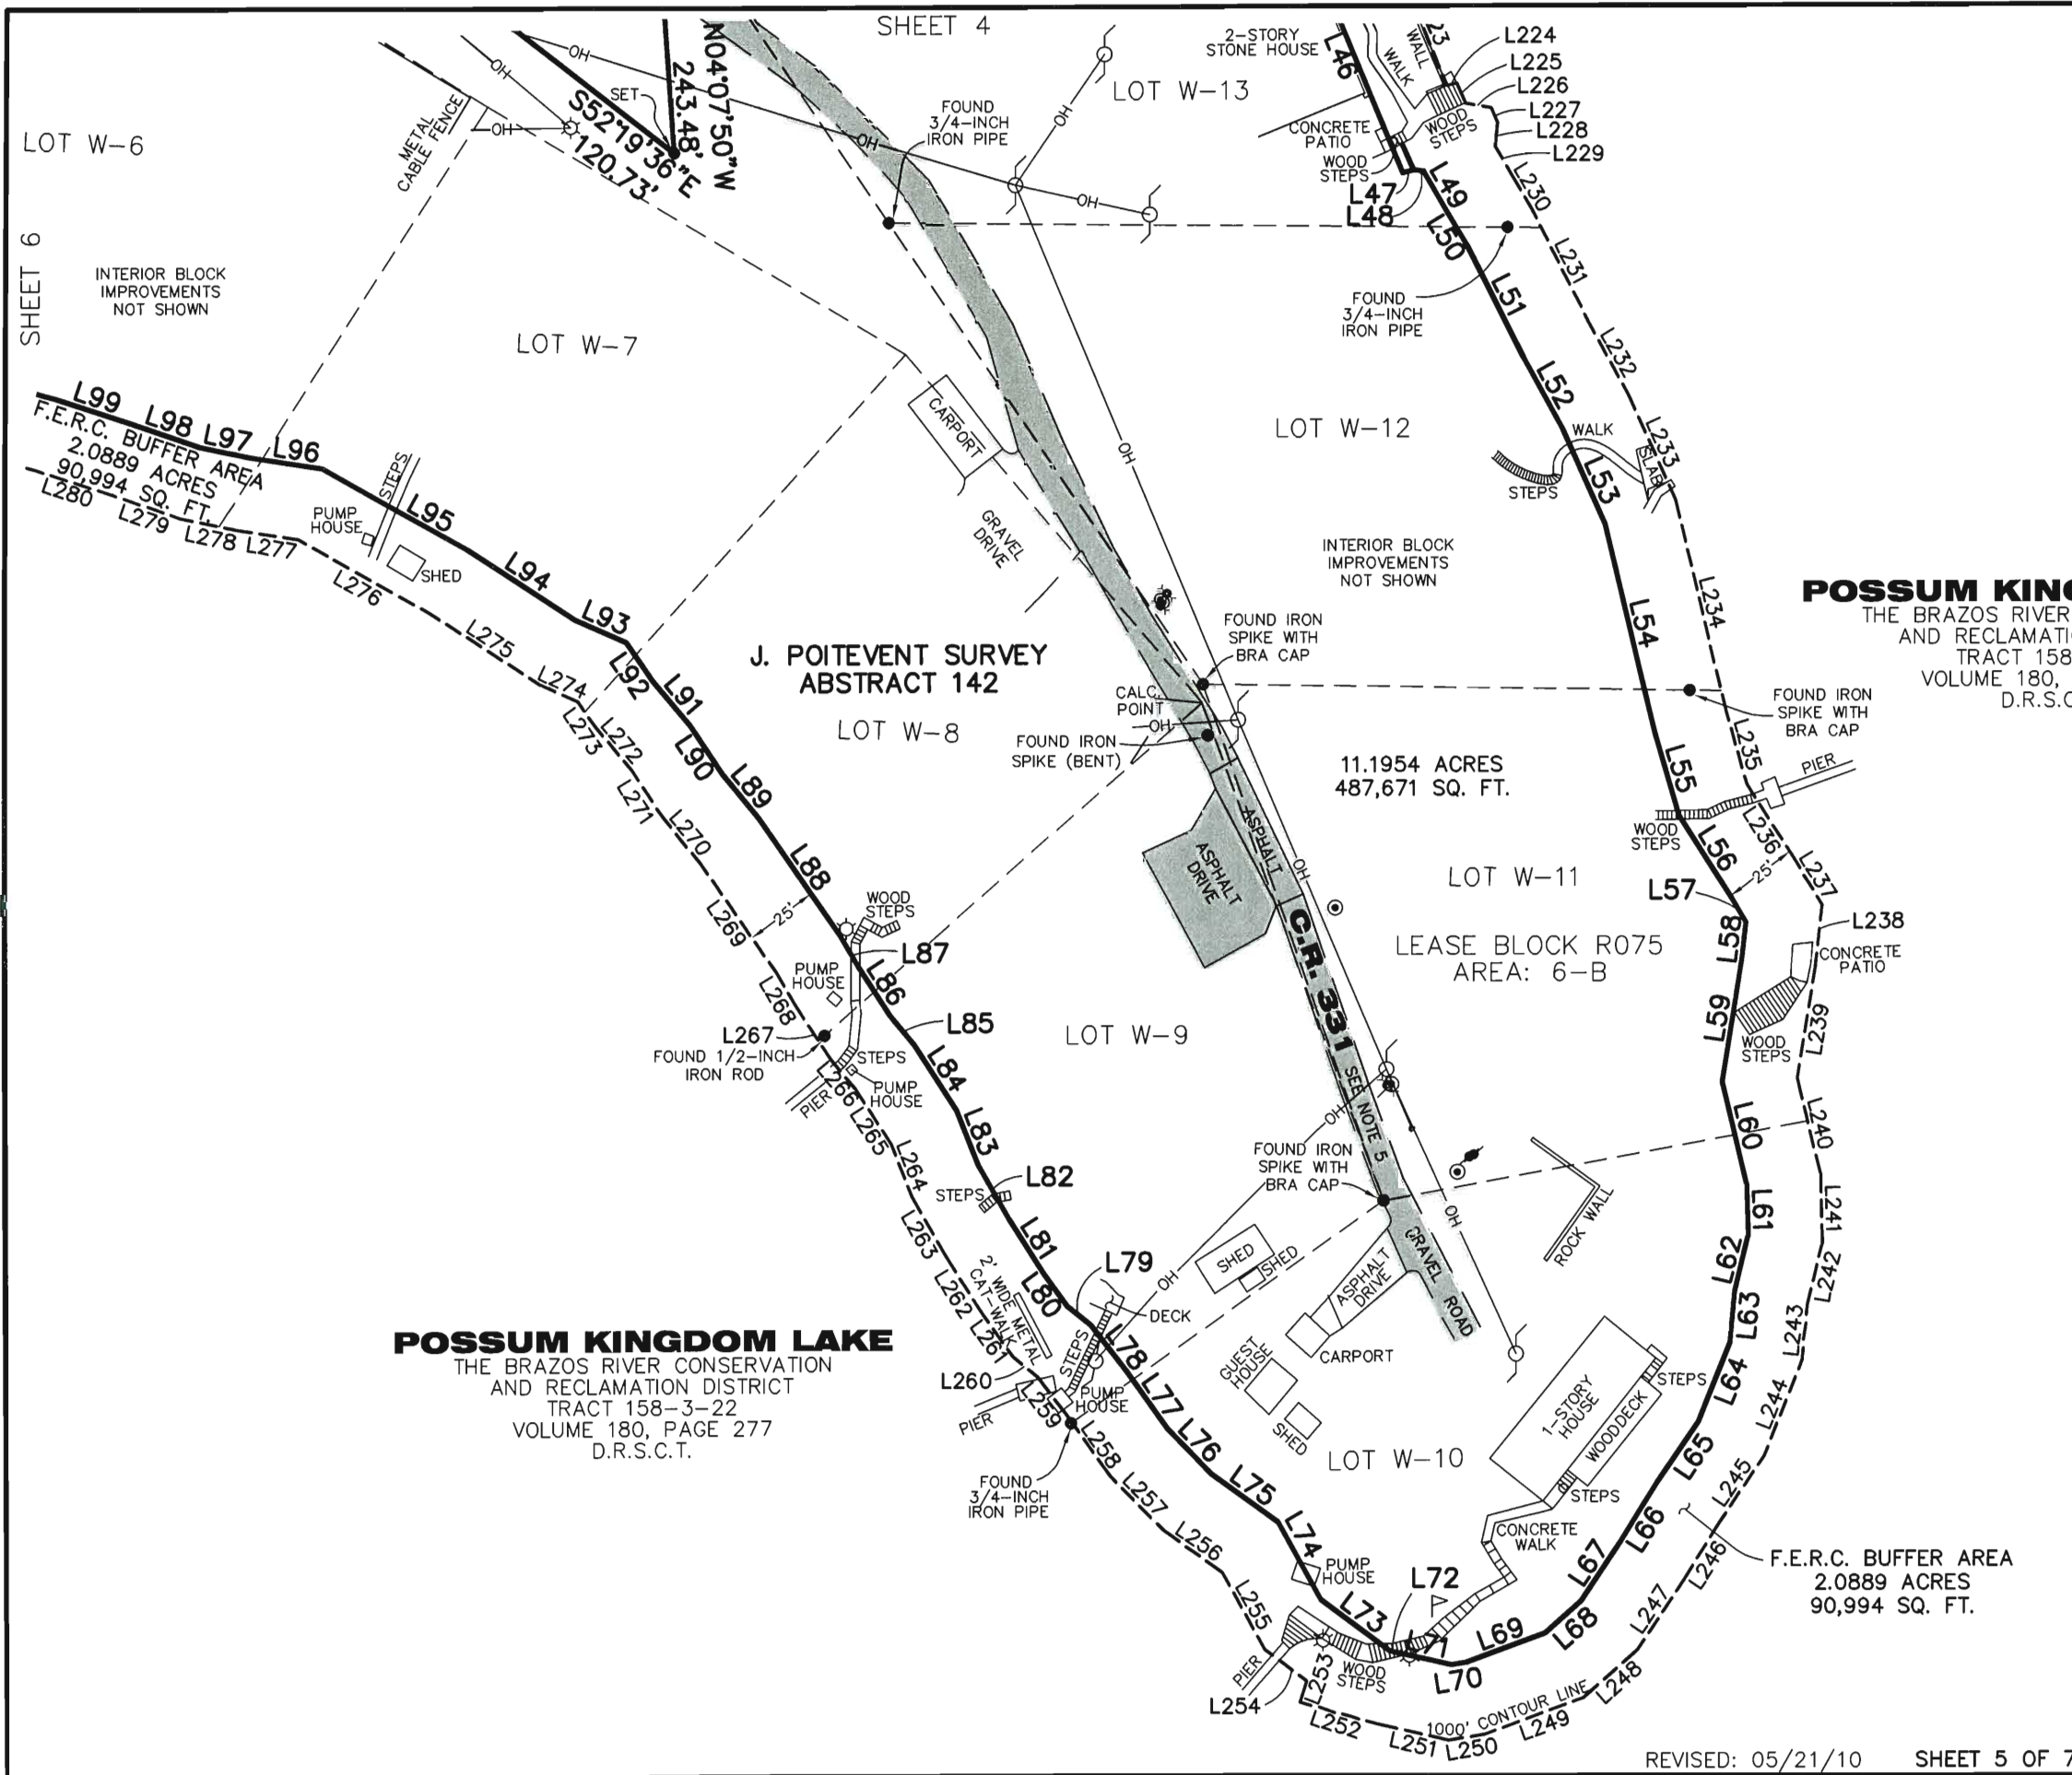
SHEET 4

LOT W-6

SHEET 6

INTERIOR BLOCK IMPROVEMENTS NOT SHOWN

METAL CABLE FENCE

OH

SET

S52°19'36"E 120.73'

N04°07'50"W 243.48'

FOUND 3/4-INCH IRON PIPE

LOT W-13

2-STORY STONE HOUSE

L46

WALK

WALL

L224
L225
L226
L227
L228
L229

CONCRETE PATIO

WOOD STEPS

WOOD STEPS

L47
L48
L49
L50
L51
L230
L231
L232

FOUND 3/4-INCH IRON PIPE

LOT W-7

L99 L98 L97 L96

F.E.R.C. BUFFER AREA 2.0889 ACRES 90,994 SQ. FT.

L280 L279 L278 L277

STEPS

PUMP HOUSE

L95

SHED

L276

L94

L93

CARPORT

GRAVEL DRIVE

LOT W-12

L52

WALK

L233

SLAB

STEPS

L53

INTERIOR BLOCK IMPROVEMENTS NOT SHOWN

L234

L54

POSSUM KING
THE BRAZOS RIVER
AND RECLAMATI
TRACT 158
VOLUME 180,
D.R.S.C

J. POITEVENT SURVEY ABSTRACT 142

FOUND IRON SPIKE WITH BRA CAP

L275

L274

L273

L272

L92

L91

LOT W-8

CALC. POINT

FOUND IRON SPIKE (BENT)

FOUND IRON SPIKE WITH BRA CAP

L235

L55

PIER

11.1954 ACRES 487,671 SQ. FT.

L90

L89

L271

L270

ASPHALT

ASPHALT DRIVE

WOOD STEPS

L236

L56

25'

L237

L57

LOT W-11

L88

L269

25'

WOOD STEPS

L87

C.R. 331

LEASE BLOCK R075 AREA: 6-B

L58

L238

CONCRETE PATIO

PUMP HOUSE

L268

L86

L267

L85

FOUND 1/2-INCH IRON ROD

STEPS

LOT W-9

SEE NOTE 5

L59

WOOD STEPS

L239

PIER

L266

PUMP HOUSE

L84

L265

L264

L83

L60

L240

FOUND IRON SPIKE WITH BRA CAP

L82

STEPS

L263

L81

ROCK WALL

GRAVEL ROAD

L61

L241

L262

2' WIDE METAL CAT-WALK

L261

L80

L79

OH

SHED

SHED

DECK

ASPHALT DRIVE

L62

L242

POSSUM KINGDOM LAKE
THE BRAZOS RIVER CONSERVATION AND RECLAMATION DISTRICT
TRACT 158-3-22
VOLUME 180, PAGE 277
D.R.S.C.T.

STEPS

L78

CARPORT

L63

L243

L260

PIER

L259

PUMP HOUSE

L77

GUEST HOUSE

1-STORY HOUSE

STEPS

WOODDECK

L64

L244

L258

L76

SHED

LOT W-10

FOUND 3/4-INCH IRON PIPE

L257

L75

STEPS

L65

L256

CONCRETE WALK

L245

L74

L66

F.E.R.C. BUFFER AREA 2.0889 ACRES 90,994 SQ. FT.

L246

PUMP HOUSE

L72

L67

L255

L73

L71

L69

L68

L247

PIER

L253

WOOD STEPS

L70

L248

L254

L252

L251 L250

1000' CONTOUR LINE

L249

REVISED: 05/21/10 SHEET 5 OF 7